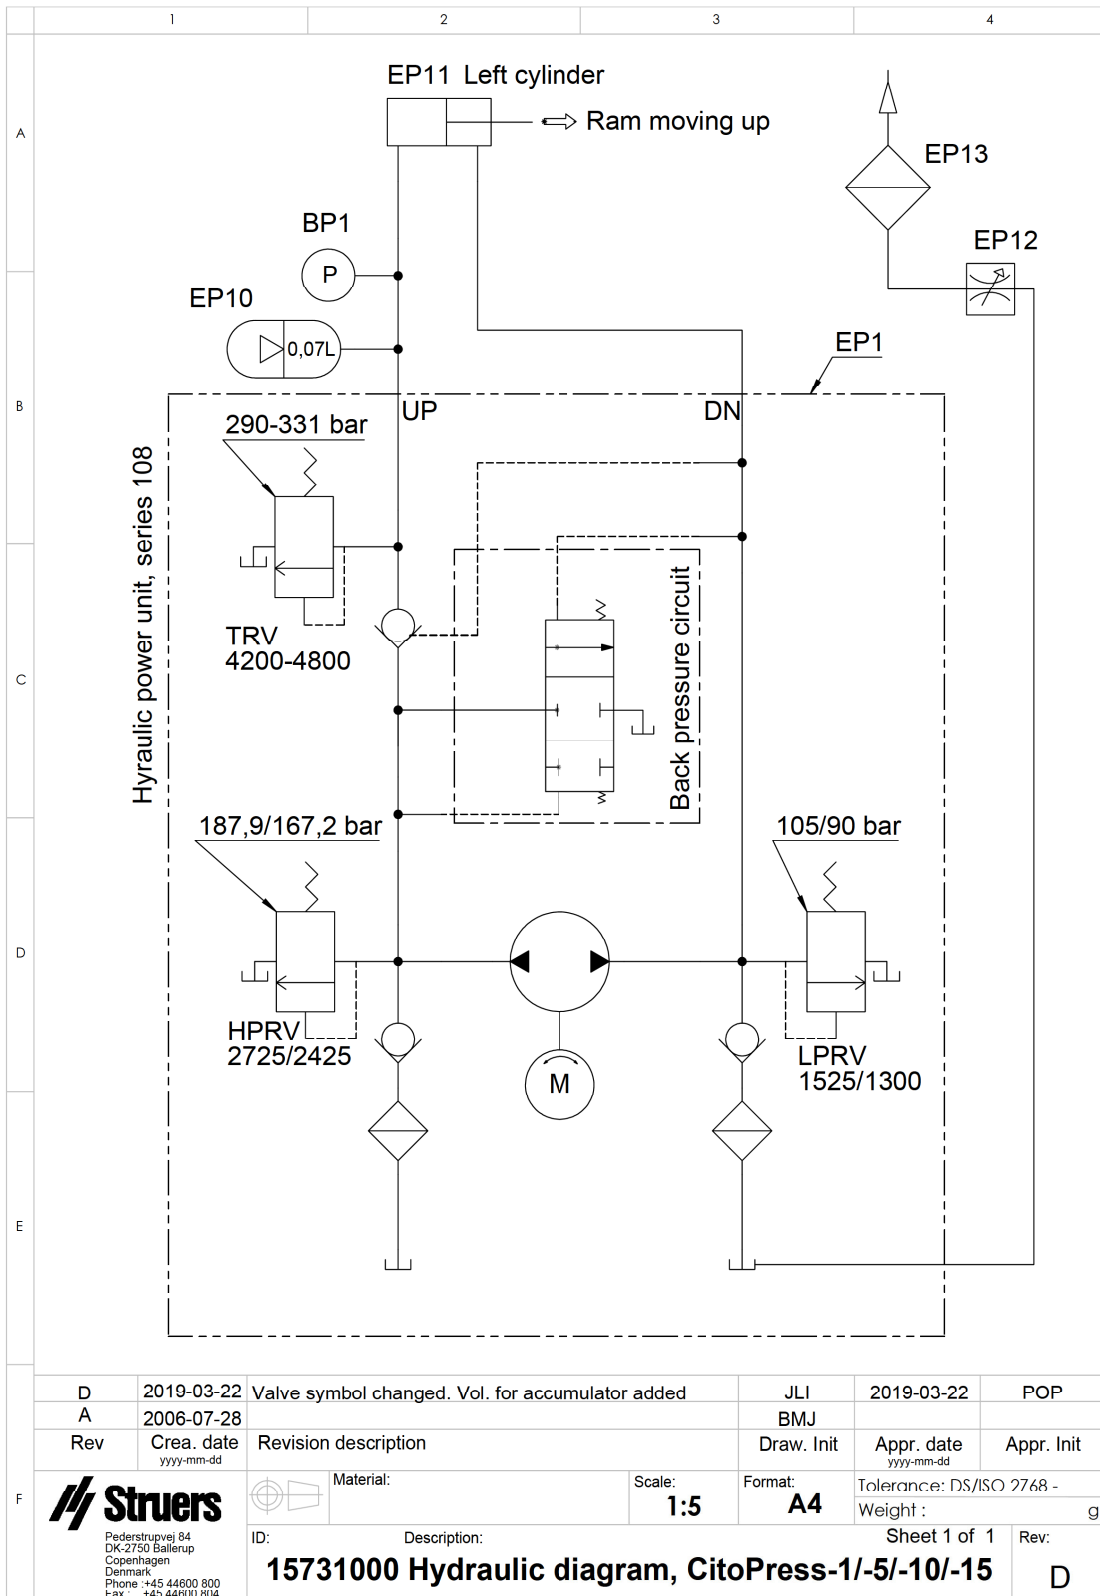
1 2 3 4

A B C D E F

EP11 Left cylinder

Ram moving up

EP13

EP12

BP1

P

EP10

0,07L

EP1

UP

DN

Hyraulic power unit, series 108

290-331 bar

TRV
4200-4800

Back pressure circuit

187,9/167,2 bar

HPRV
2725/2425

105/90 bar

LPRV
1525/1300

M

| D | 2019-03-22 | Valve symbol changed. Vol. for accumulator added | JLI | 2019-03-22 | POP |
|---|---|---|---|---|---|
| A | 2006-07-28 | | BMJ | | |
| Rev | Crea. date yyyy-mm-dd | Revision description | Draw. Init | Appr. date yyyy-mm-dd | Appr. Init |

Struers

Pederstrupvej 84
DK-2750 Ballerup
Copenhagen
Denmark
Phone :+45 44600 800
Fax : +45 44600 804

Material:

Scale:
1:5

Format:
A4

Tolerance: DS/ISO 2768 -

Weight : g

ID:

Description:

Sheet 1 of 1

Rev:
D

15731000 Hydraulic diagram, CitoPress-1/-5/-10/-15